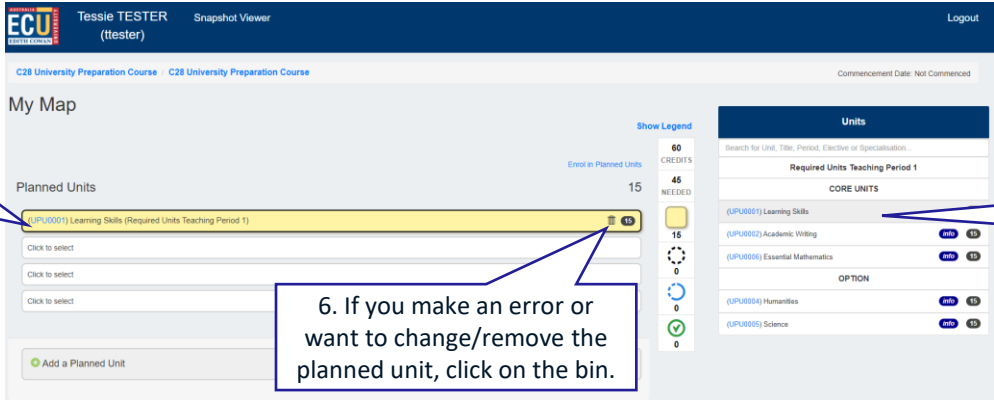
AUSTRALIA ECU EDITH COWAN UNIVERSITY

Tessie TESTER (ttester)

Snapshot Viewer

Logout

C28 University Preparation Course / C28 University Preparation Course

Commencement Date: Not Commenced

My Map

Show Legend

Enrol in Planned Units

Planned Units

15

(UPU0001) Learning Skills (Required Units Teaching Period 1)

15

Click to select

Click to select

Click to select

Add a Planned Unit

60 CREDITS

45 NEEDED

15

0

0

0

6. If you make an error or want to change/remove the planned unit, click on the bin.

Units

Search for Unit, Title, Period, Elective or Specialisation...

Required Units Teaching Period 1

CORE UNITS

(UPU0001) Learning Skills

(UPU0002) Academic Writing

info 15

(UPU0006) Essential Mathematics

info 15

OPTION

(UPU0004) Humanities

info 15

(UPU0005) Science

info 15